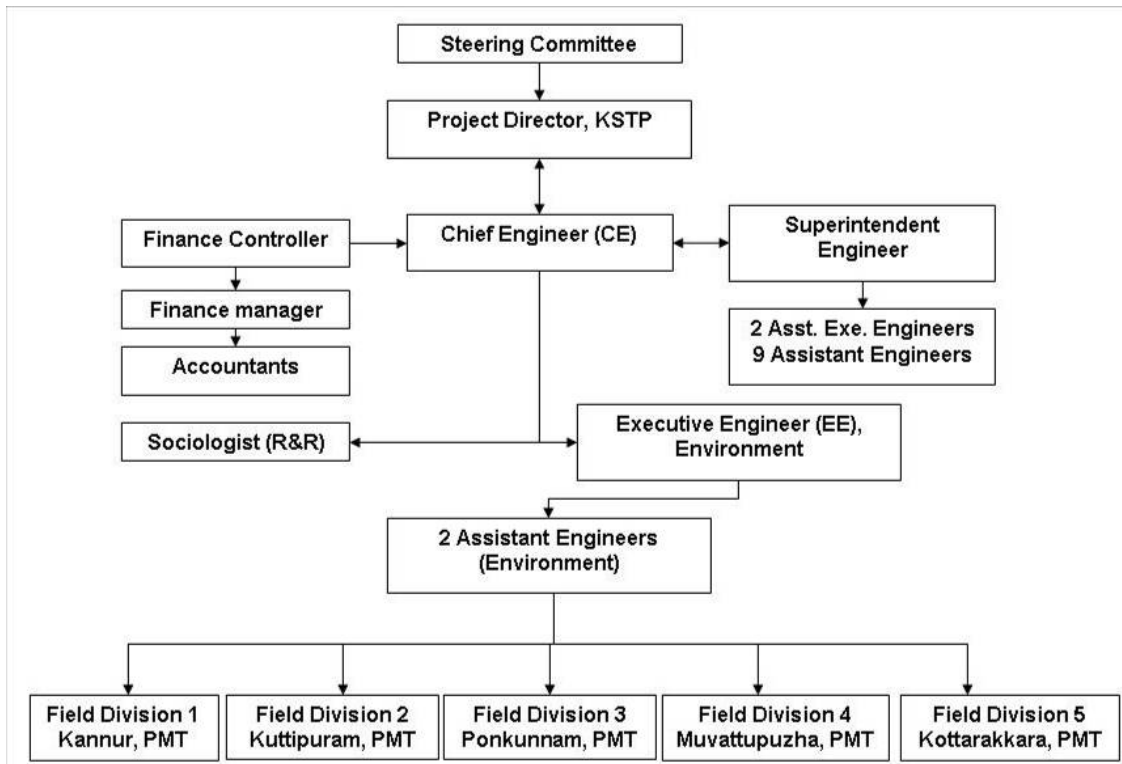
Steering Committee

Project Director, KSTP

Finance Controller

Chief Engineer (CE)

Superintendent Engineer

Finance manager

2 Asst. Exe. Engineers
9 Assistant Engineers

Accountants

Sociologist (R&R)

Executive Engineer (EE), Environment

2 Assistant Engineers (Environment)

Field Division 1
Kannur, PMT

Field Division 2
Kuttipuram, PMT

Field Division 3
Ponkunnam, PMT

Field Division 4
Muvattupuzha, PMT

Field Division 5
Kottarakkara, PMT